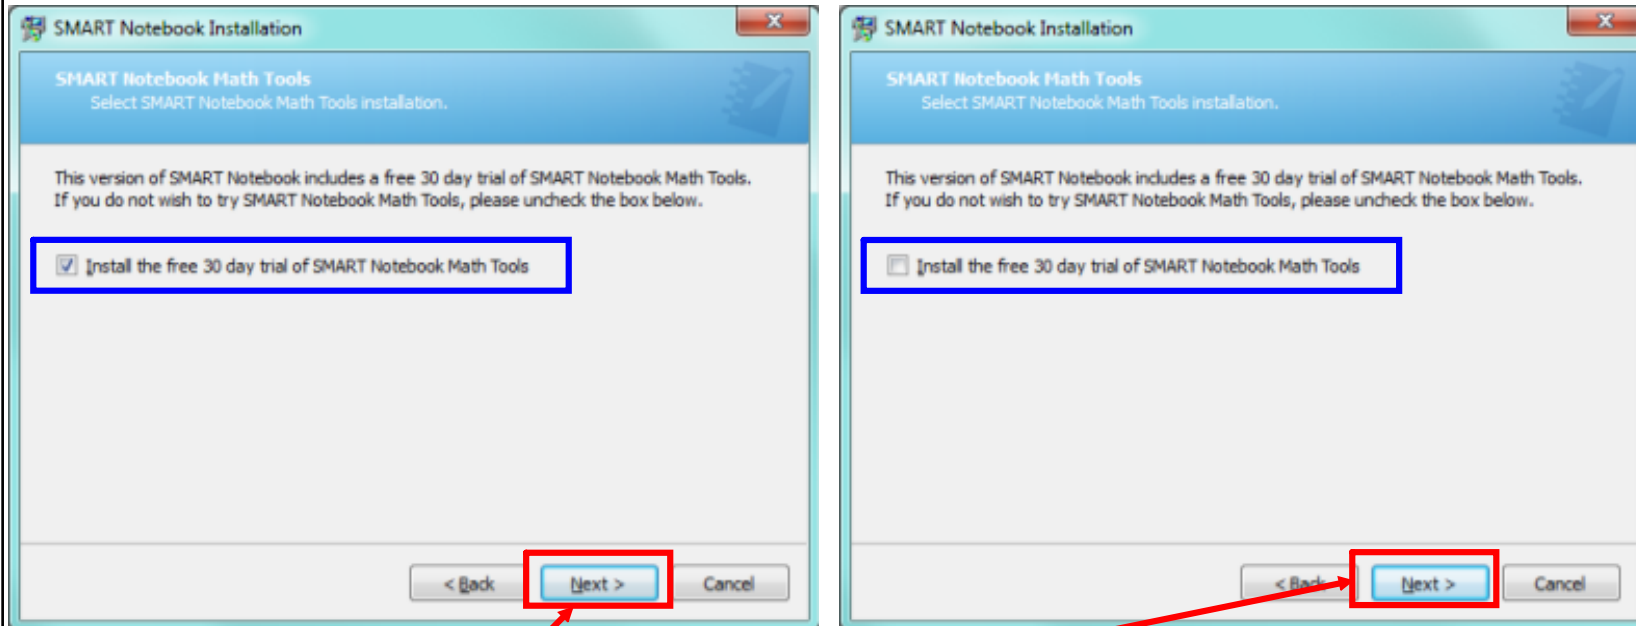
SMART Notebook Installation

SMART Notebook Math Tools
Select SMART Notebook Math Tools installation.

This version of SMART Notebook includes a free 30 day trial of SMART Notebook Math Tools. If you do not wish to try SMART Notebook Math Tools, please uncheck the box below.

Install the free 30 day trial of SMART Notebook Math Tools

< Back
Next >
Cancel

SMART Notebook Installation

SMART Notebook Math Tools
Select SMART Notebook Math Tools installation.

This version of SMART Notebook includes a free 30 day trial of SMART Notebook Math Tools. If you do not wish to try SMART Notebook Math Tools, please uncheck the box below.

Install the free 30 day trial of SMART Notebook Math Tools

< Back
Next >
Cancel